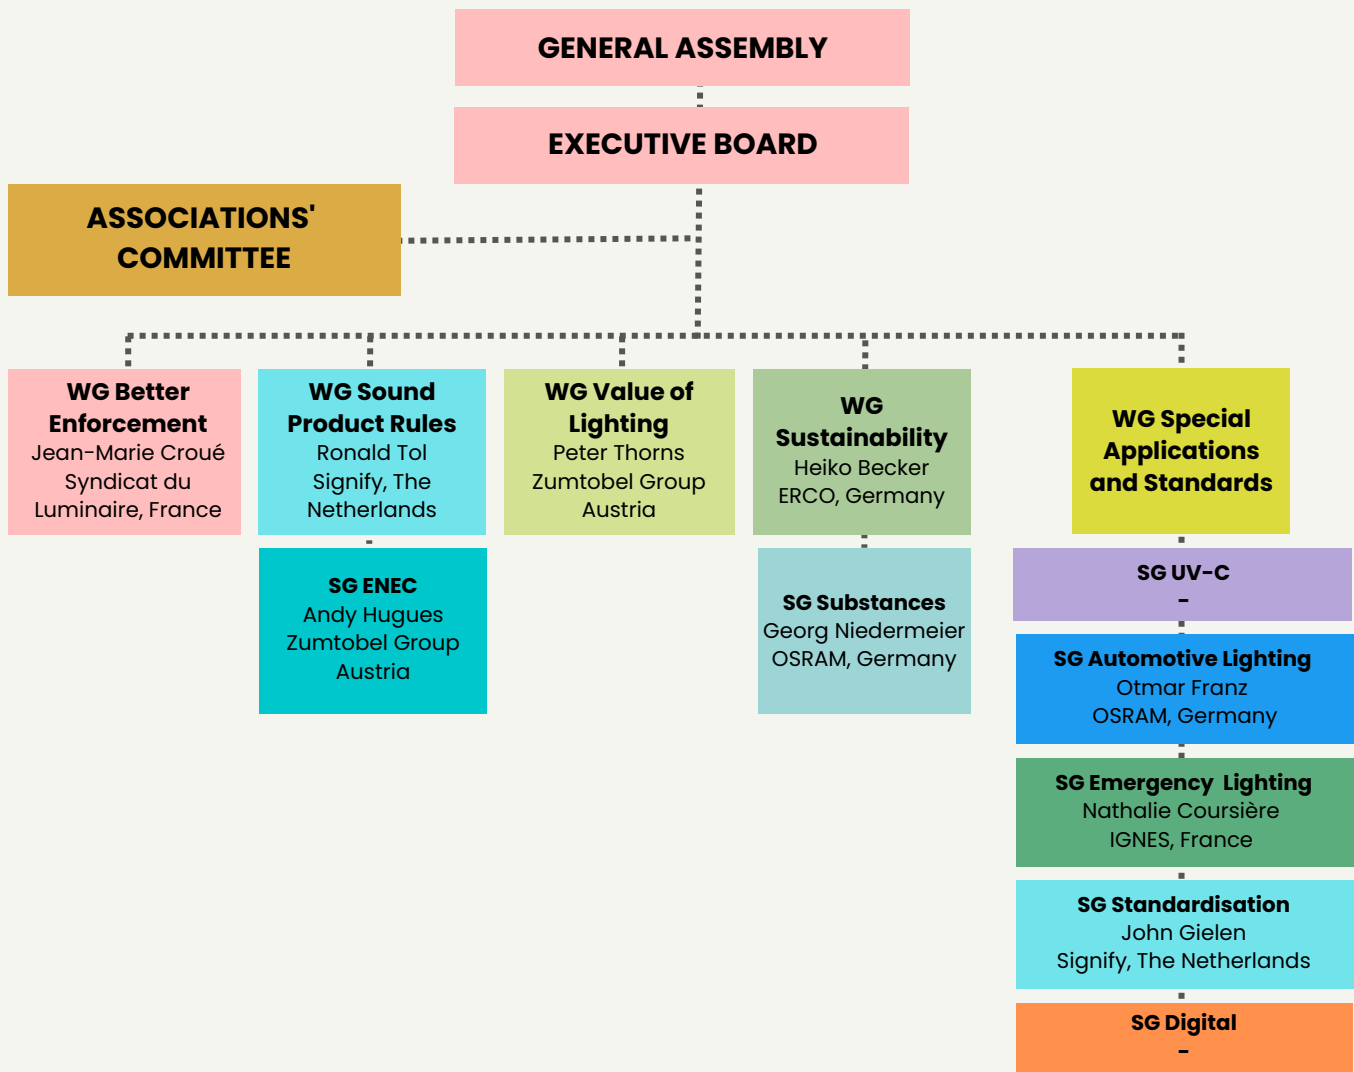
GENERAL ASSEMBLY

EXECUTIVE BOARD

ASSOCIATIONS' COMMITTEE

WG Better Enforcement
Jean-Marie Croué
Syndicat du Luminaire, France

WG Sound Product Rules
Ronald Tol
Signify, The Netherlands

SG ENEC
Andy Hugues
Zumtobel Group
Austria

WG Value of Lighting
Peter Thorns
Zumtobel Group
Austria

WG Sustainability
Heiko Becker
ERCO, Germany

SG Substances
Georg Niedermeier
OSRAM, Germany

WG Special Applications and Standards

SG UV-C
-

SG Automotive Lighting
Otmar Franz
OSRAM, Germany

SG Emergency Lighting
Nathalie Coursière
IGNES, France

SG Standardisation
John Gielen
Signify, The Netherlands

SG Digital
-